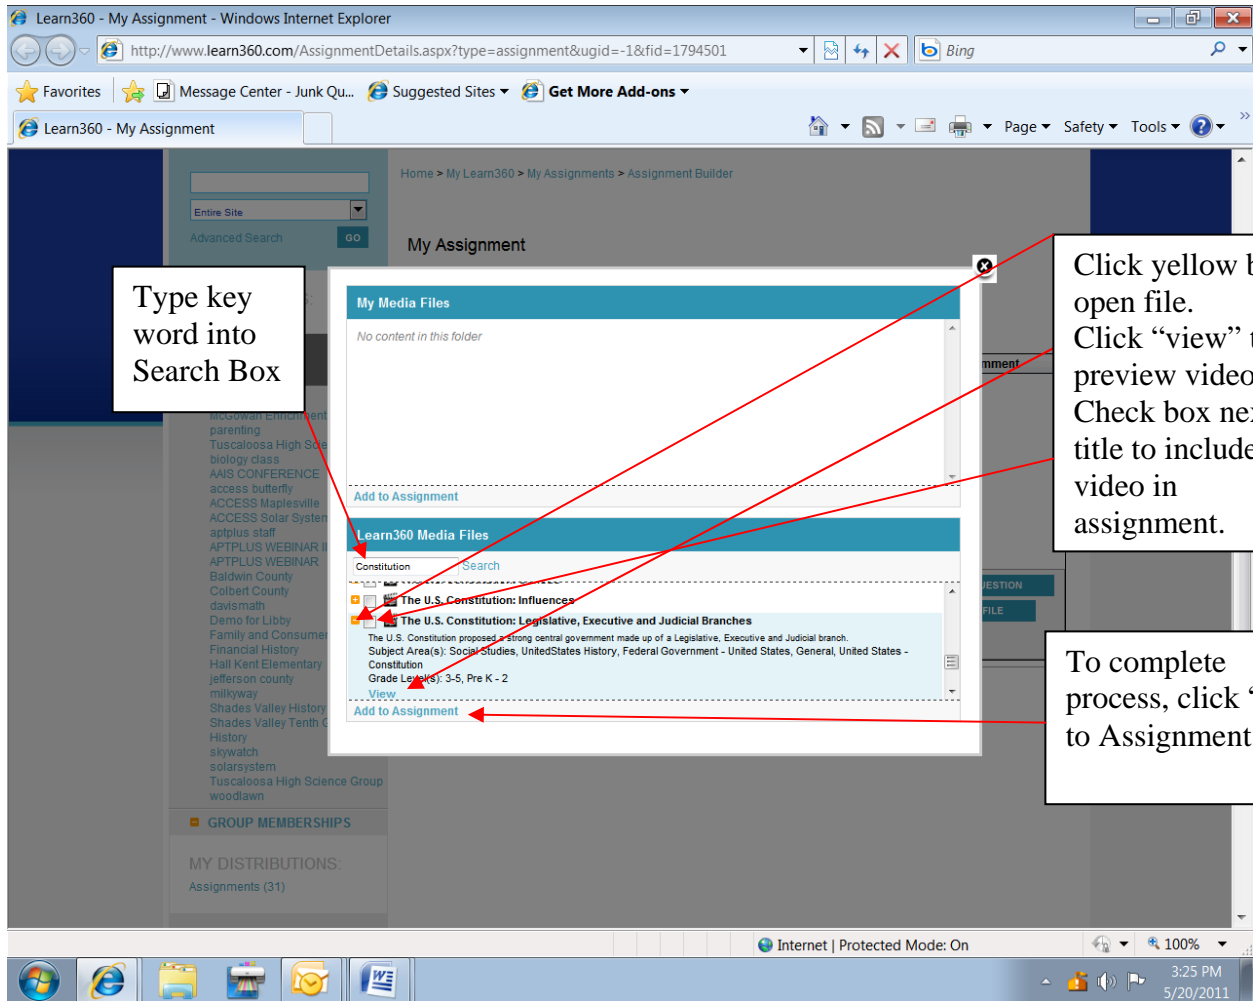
Learn360 - My Assignment - Windows Internet Explorer

http://www.learn360.com/AssignmentDetails.aspx?type=assignment&ugid=-1&fid=1794501

Bing

Favorites | Message Center - Junk Qu... | Suggested Sites | Get More Add-ons

Learn360 - My Assignment

Page | Safety | Tools

Entire Site

Advanced Search GO

Home > My Learn360 > My Assignments > Assignment Builder

My Assignment

Type key word into Search Box

Click yellow b open file. Click "view" t preview video Check box nex title to include video in assignment.

My Media Files

No content in this folder

Add to Assignment

Learn360 Media Files

Constitution Search

The U.S. Constitution: Influences

The U.S. Constitution: Legislative, Executive and Judicial Branches

The U.S. Constitution proposed a strong central government made up of a Legislative, Executive and Judicial branch.

Subject Area(s): Social Studies, UnitedStates History, Federal Government - United States, General, United States - Constitution

Grade Level(s): 3-5, Pre K - 2

View

Add to Assignment

To complete process, click " to Assignment

mment

UESTION

FILE

McGowan Enrichment
parenting
Tuscaloosa High Sc
biology class
AAIS CONFERENCE
access butterfly
ACCESS Maplesville
ACCESS Solar System
aptplus staff
APTPLUS WEBINAR I
APTPLUS WEBINAR
Baldwin County
Colbert County
davismath
Demo for Libby
Family and Consume
Financial History
Hall Kent Elementary
jefferson county
milkyway
Shades Valley History
Shades Valley Tenth G
History
skywatch
solarsystem
Tuscaloosa High Science Group
woodlawn

GROUP MEMBERSHIPS

MY DISTRIBUTIONS:

Assignments (31)

Internet | Protected Mode: On

100%

3:25 PM
5/20/2011